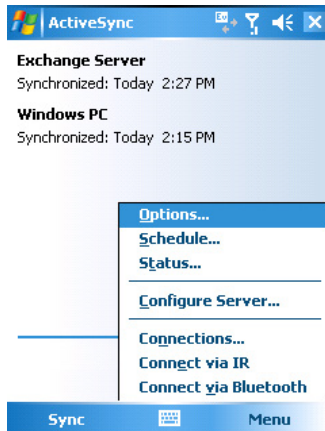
ActiveSync

Exchange Server
Synchronized: Today 2:27 PM

Windows PC
Synchronized: Today 2:15 PM

Options...
Schedule...
Status...
Configure Server...
Connections...
Connect via IR
Connect via Bluetooth

Sync
Menu